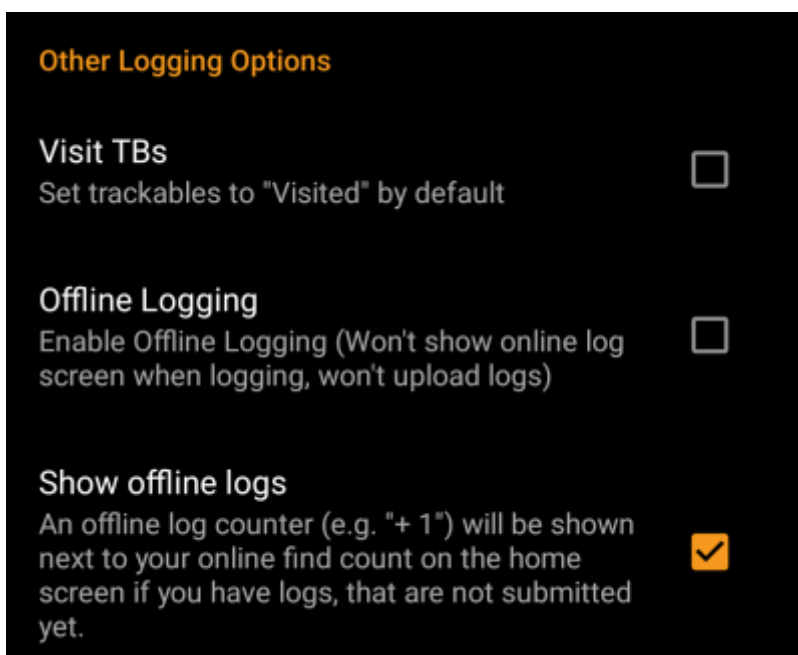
Other Logging Options

Visit TBs
Set trackables to "Visited" by default

Offline Logging
Enable Offline Logging (Won't show online log screen when logging, won't upload logs)

Show offline logs
An offline log counter (e.g. "+ 1") will be shown next to your online find count on the home screen if you have logs, that are not submitted yet.